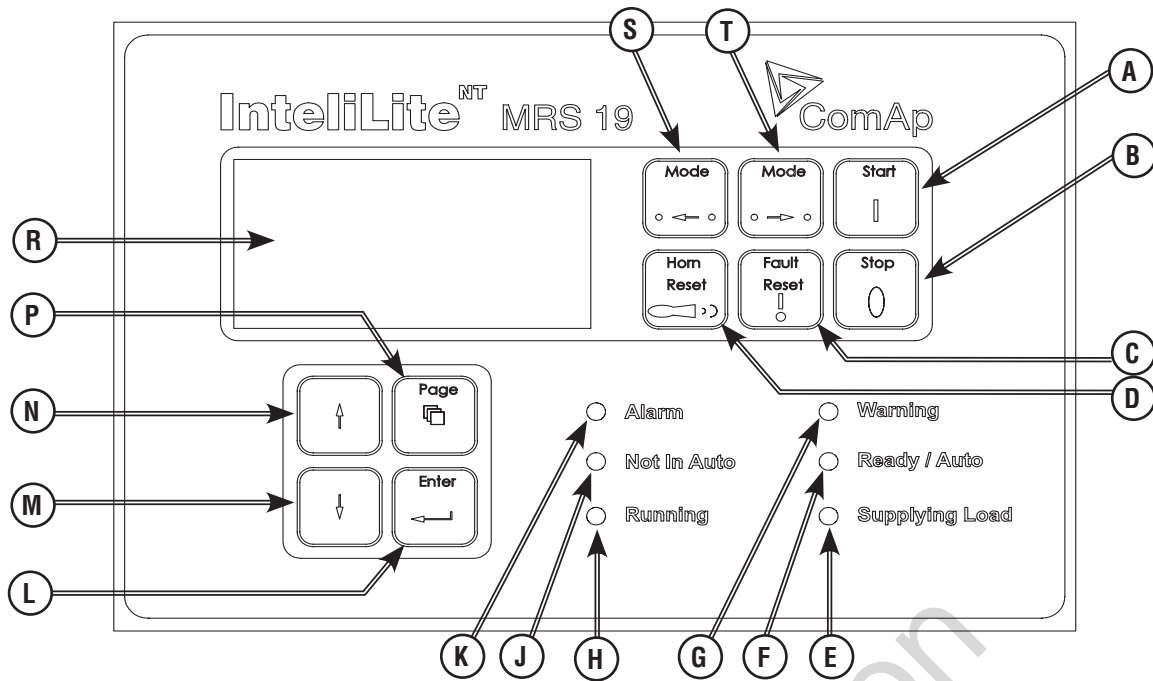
S T

InteliLite$^{NT}$ MRS 19

ComAp

A

B

R

Mode

Mode

Start

Horn Reset

Fault Reset

Stop

P

C

N

Page

D

M

Enter

Alarm

Not In Auto

Running

Warning

Ready / Auto

Supplying Load

L

K J H G F E